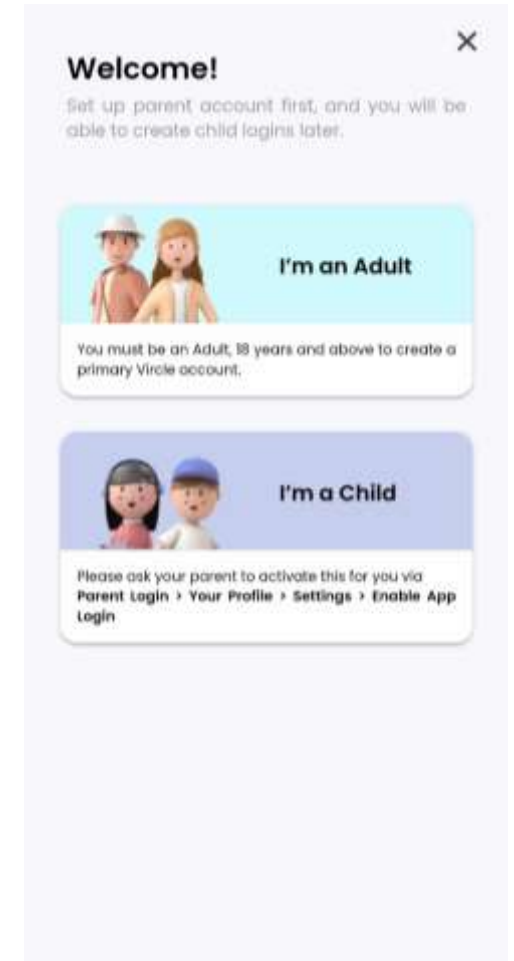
×

Welcome!

Set up parent account first, and you will be able to create child logins later.

I'm an Adult

You must be an Adult, 18 years and above to create a primary Vircle account.

I'm a Child

Please ask your parent to activate this for you via **Parent Login > Your Profile > Settings > Enable App Login**